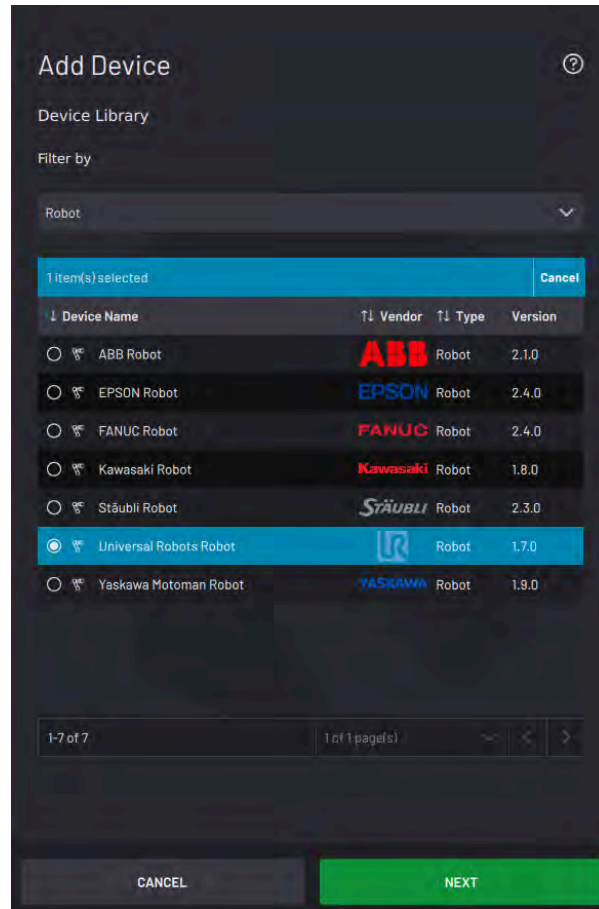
Add Device

Device Library

Filter by

Robot

1 item(s) selected Cancel

| Device Name | Vendor | Type | Version |
|---|---|---|---|
| ABB Robot | ABB | Robot | 2.1.0 |
| EPSON Robot | EPSON | Robot | 2.4.0 |
| FANUC Robot | FANUC | Robot | 2.4.0 |
| Kawasaki Robot | Kawasaki | Robot | 1.8.0 |
| Stäubli Robot | STÄUBLI | Robot | 2.3.0 |
| Universal Robots Robot | UR | Robot | 1.7.0 |
| Yaskawa Motoman Robot | YASKAWA | Robot | 1.9.0 |

1-7 of 7 1 of 1 page(s)

CANCEL NEXT